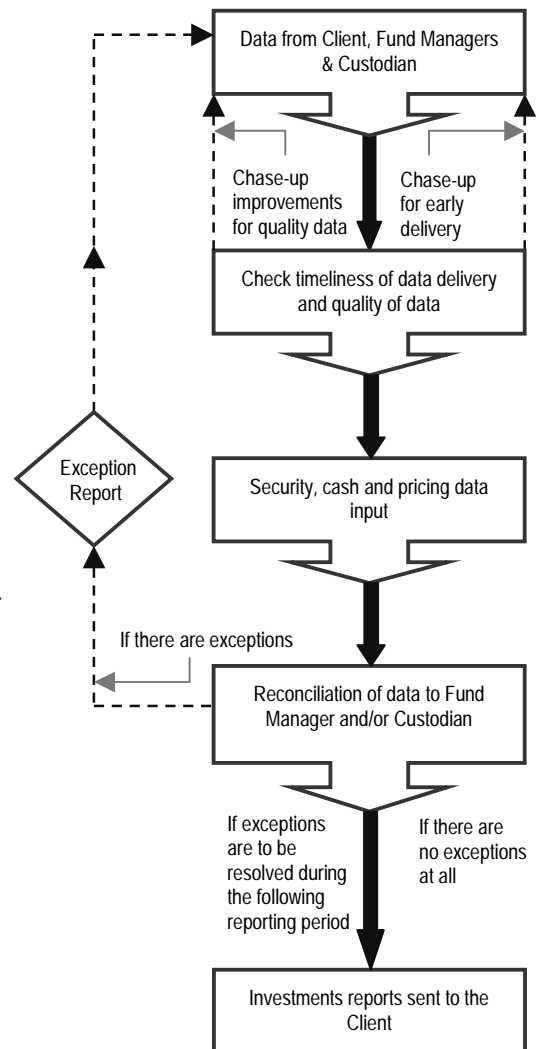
Data from Client, Fund Managers & Custodian

Chase-up improvements for quality data

Chase-up for early delivery

Check timeliness of data delivery and quality of data

Exception Report

Security, cash and pricing data input

If there are exceptions

Reconciliation of data to Fund Manager and/or Custodian

If exceptions are to be resolved during the following reporting period

If there are no exceptions at all

Investments reports sent to the Client